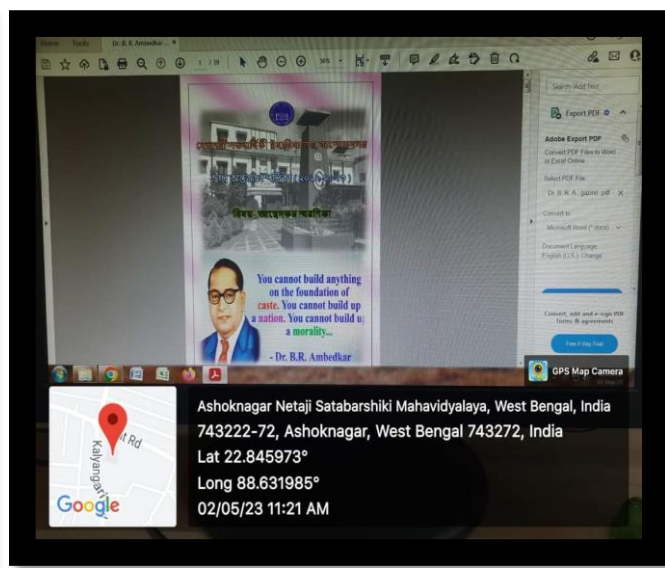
Home Tools Dr. B.R. Ambedkar ×

1 / 19

Search 'Add Text'

Export PDF

Adobe Export PDF

Convert PDF Files to Word or Excel Online

Select PDF File

Dr. B.R.A. gazine .pdf

Convert to

Microsoft Word (*.docx)

Document Language: English (U.S.) Change

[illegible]

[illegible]

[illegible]

You cannot build anything on the foundation of caste. You cannot build up a nation. You cannot build up a morality...

- Dr. B.R. Ambedkar

Convert, edit and e-sign PDF forms & agreements

Free 7-Day Trial

GPS Map Camera

Ashoknagar Netaji Satabarshiki Mahavidyalaya, West Bengal, India 743222-72, Ashoknagar, West Bengal 743272, India
Lat 22.845973°
Long 88.631985°
02/05/23 11:21 AM

t Rd

Kalyangarh

Google